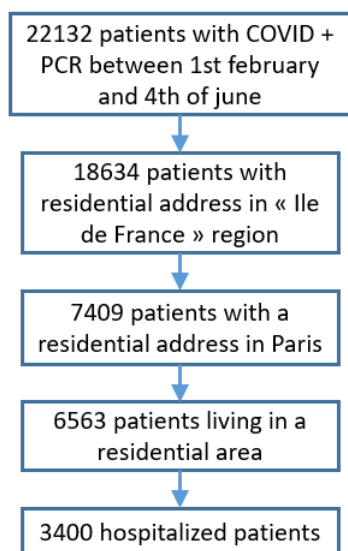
22132 patients with COVID + PCR between 1st february and 4th of june

18634 patients with residential address in « Ile de France » region

7409 patients with a residential address in Paris

6563 patients living in a residential area

3400 hospitalized patients